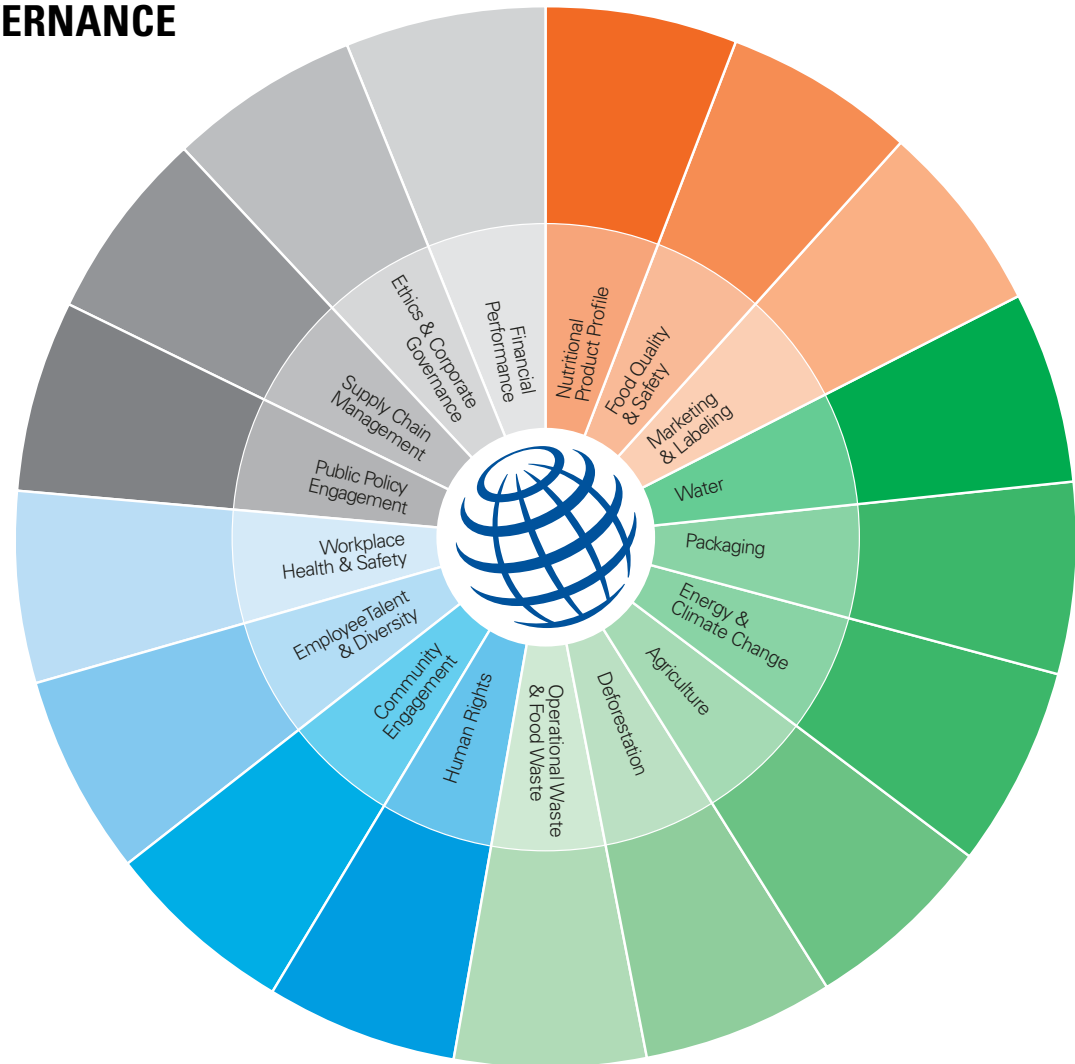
ERNANCE

Financial Performance

Nutritional Product Profile

Food Quality & Safety

Marketing & Labeling

Water

Packaging

Energy & Climate Change

Agriculture

Deforestation

Operational Waste & Food Waste

Human Rights

Community Engagement

EmployeeTalent & Diversity

Workplace Health & Safety

Public Policy Engagement

Supply Chain Management

Ethics & Corporate Governance